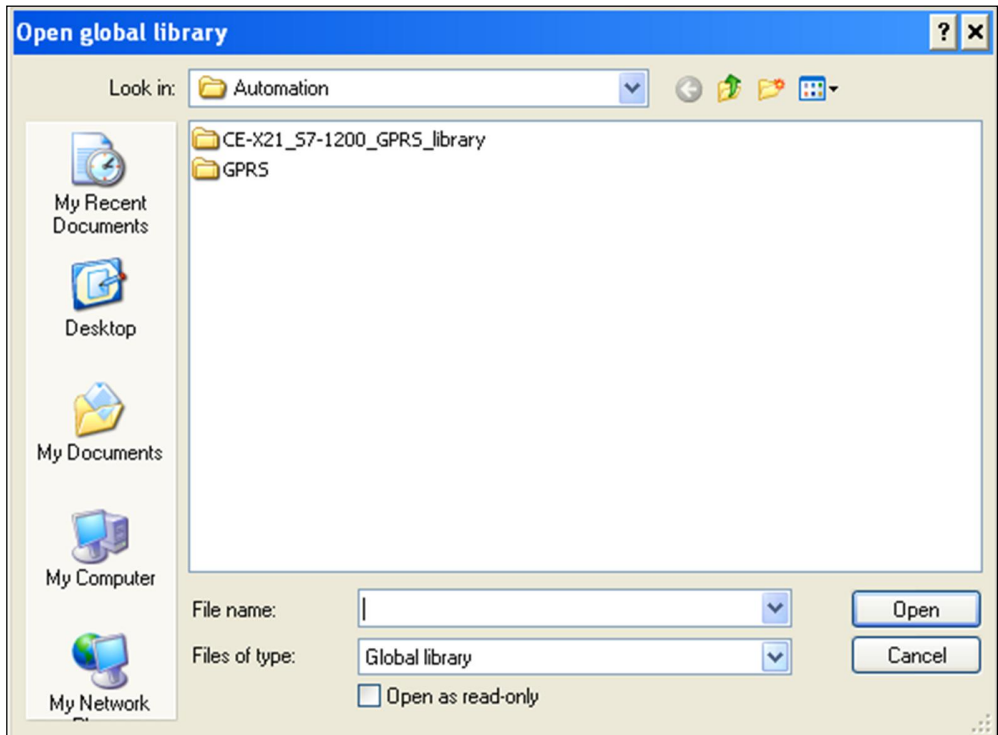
Open global library

?

Look in: Automation

My Recent Documents

Desktop

My Documents

My Computer

My Network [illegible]

CE-X21_S7-1200_GPRS_library

GPRS

File name:

Files of type: Global library

Open as read-only

Open

Cancel